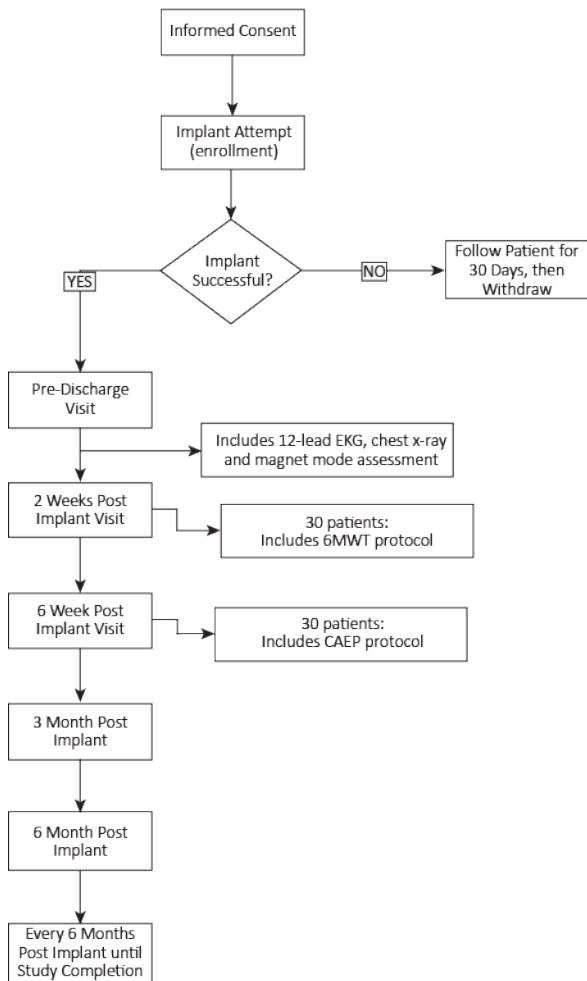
Informed Consent

Implant Attempt (enrollment)

Implant Successful?

YES

NO

Follow Patient for 30 Days, then Withdraw

Pre-Discharge Visit

Includes 12-lead EKG, chest x-ray and magnet mode assessment

2 Weeks Post Implant Visit

30 patients: Includes 6MWT protocol

6 Week Post Implant Visit

30 patients: Includes CAEP protocol

3 Month Post Implant

6 Month Post Implant

Every 6 Months Post Implant until Study Completion